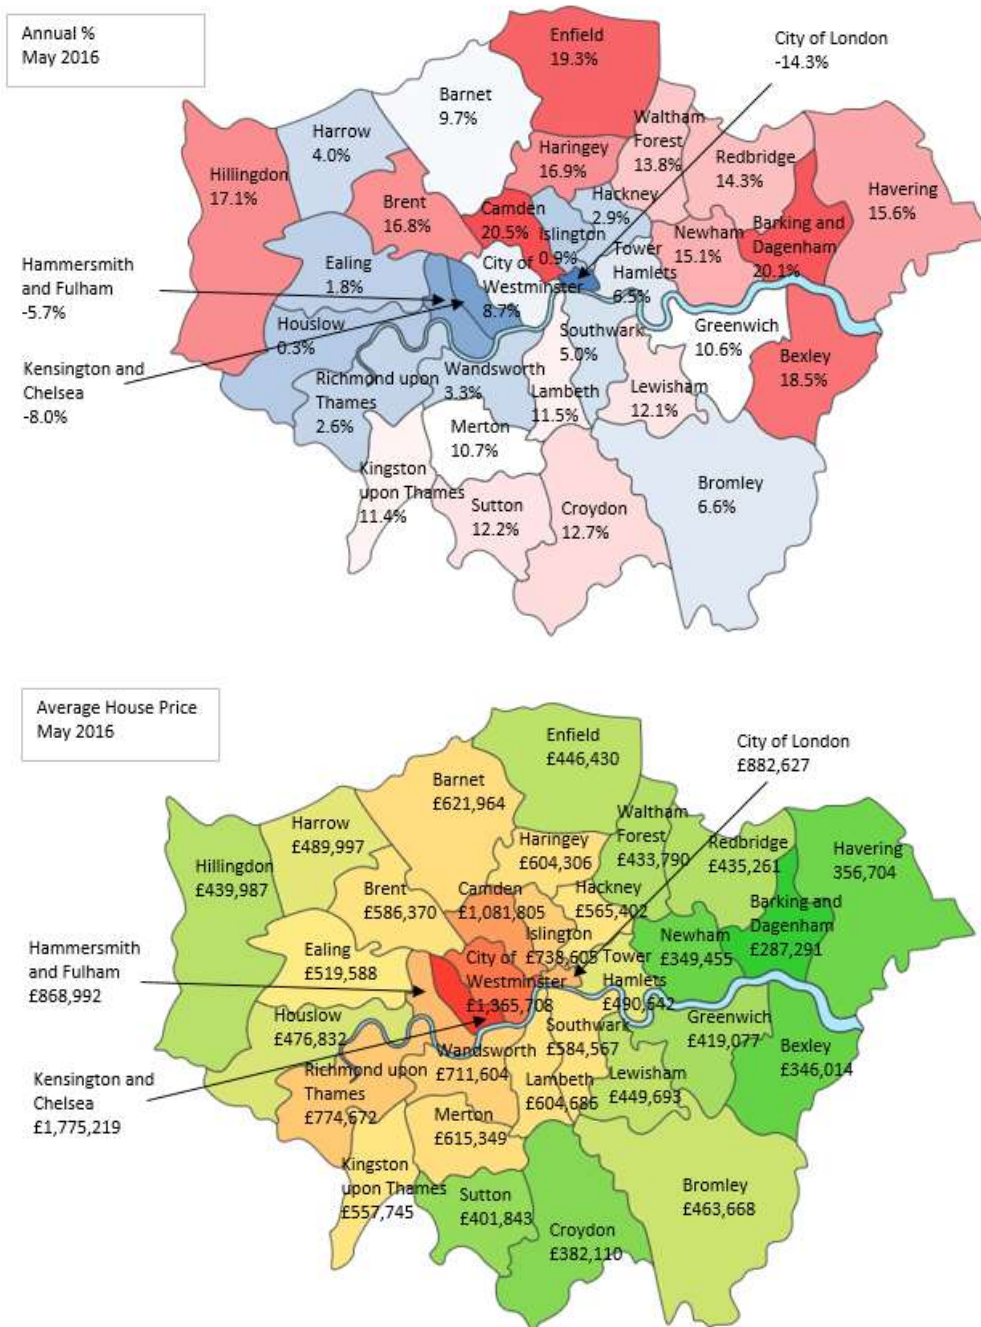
Annual %
May 2016

Enfield
19.3%

City of London
-14.3%

Barnet
9.7%

Harrow
4.0%

Waltham Forest
13.8%

Haringey
16.9%

Redbridge
14.3%

Havering
15.6%

Hillingdon
17.1%

Brent
16.8%

Hackney
2.9%

Camden
20.5%

Islington
0.9%

Barking and Dagenham
20.1%

Newham
15.1%

Tower Hamlets
6.5%

Hammersmith and Fulham
-5.7%

Ealing
1.8%

City of Westminster
8.7%

Houslow
0.3%

Southwark
5.0%

Greenwich
10.6%

Bexley
18.5%

Kensington and Chelsea
-8.0%

Richmond upon Thames
2.6%

Wandsworth
3.3%

Lambeth
11.5%

Lewisham
12.1%

Merton
10.7%

Kingston upon Thames
11.4%

Sutton
12.2%

Croydon
12.7%

Bromley
6.6%

Average House Price
May 2016

Enfield
£446,430

City of London
£882,627

Barnet
£621,964

Harrow
£489,997

Waltham Forest
£433,790

Haringey
£604,306

Redbridge
£435,261

Havering
356,704

Hillingdon
£439,987

Brent
£586,370

Camden
£1,081,805

Hackney
£565,402

Barking and Dagenham
£287,291

Islington
£738,605

Hammersmith and Fulham
£868,992

Ealing
£519,588

City of Westminster
£1,365,708

Tower Hamlets
£490,642

Newham
£349,455

Houslow
£476,832

Southwark
£584,567

Greenwich
£419,077

Bexley
£346,014

Kensington and Chelsea
£1,775,219

Richmond upon Thames
£774,672

Wandsworth
£711,604

Lambeth
£604,686

Lewisham
£449,693

Merton
£615,349

Kingston upon Thames
£557,745

Sutton
£401,843

Croydon
£382,110

Bromley
£463,668